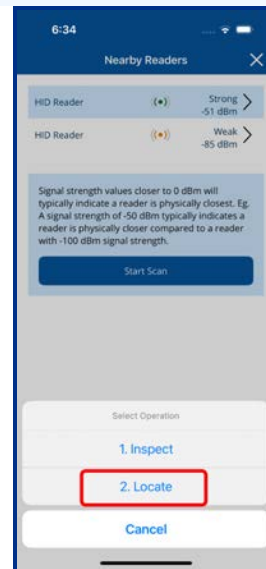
6:34

Nearby Readers

HID Reader Strong -51 dBm

HID Reader Weak -85 dBm

Signal strength values closer to 0 dBm will typically indicate a reader is physically closest. Eg. A signal strength of -50 dBm typically indicates a reader is physically closer compared to a reader with -100 dBm signal strength.

Start Scan

Select Operation

1. Inspect

2. Locate

Cancel